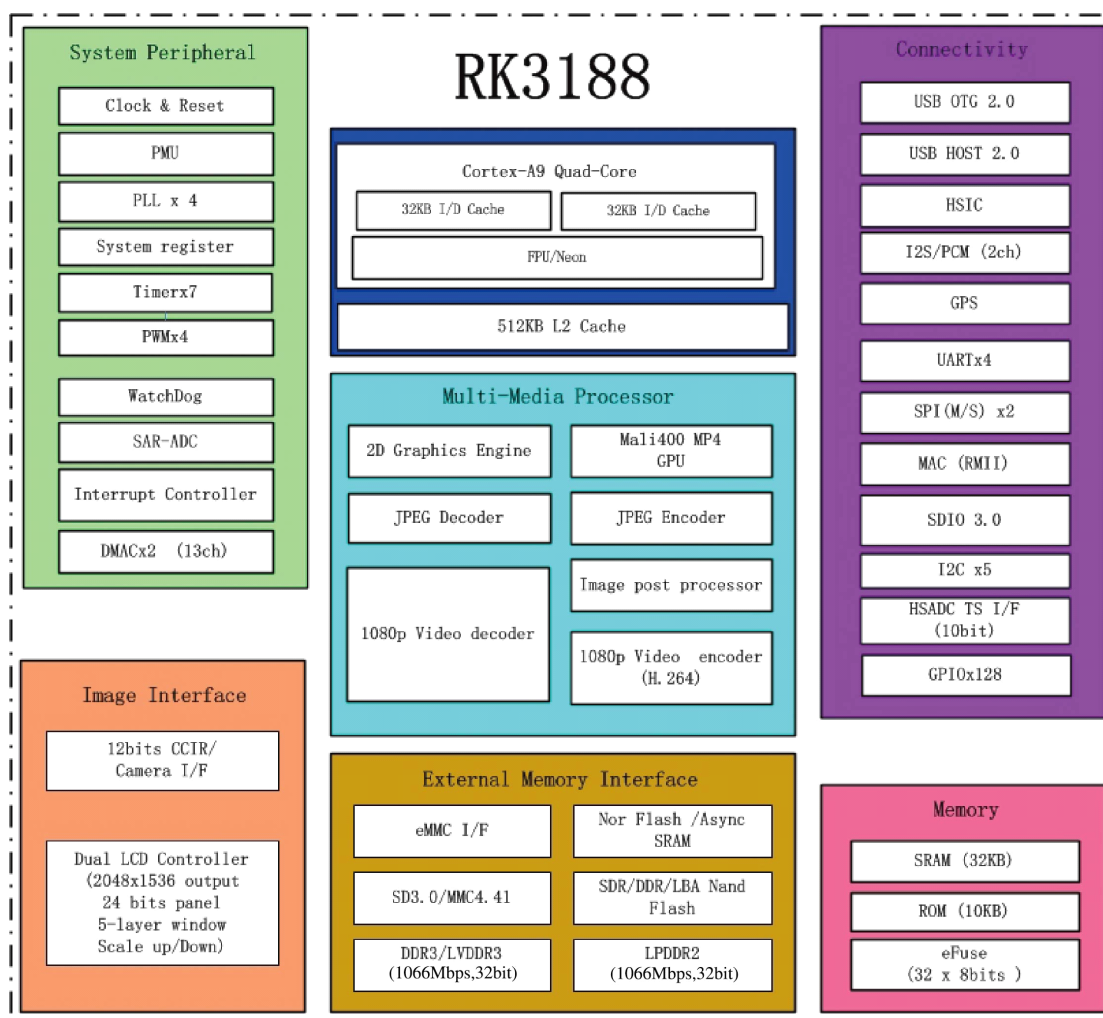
System Peripheral

Clock & Reset

PMU

PLL x 4

System register

Timerx7

PWMx4

WatchDog

SAR-ADC

Interrupt Controller

DMACx2 (13ch)

RK3188

Cortex-A9 Quad-Core

32KB I/D Cache

32KB I/D Cache

FPU/Neon

512KB L2 Cache

Connectivity

USB OTG 2.0

USB HOST 2.0

HSIC

I2S/PCM (2ch)

GPS

UARTx4

SPI(M/S) x2

MAC (RMII)

SDIO 3.0

I2C x5

HSADC TS I/F (10bit)

GPIOx128

Multi-Media Processor

2D Graphics Engine

Mali400 MP4 GPU

JPEG Decoder

JPEG Encoder

1080p Video decoder

Image post processor

1080p Video encoder (H.264)

Image Interface

12bits CCIR/ Camera I/F

Dual LCD Controller (2048x1536 output 24 bits panel 5-layer window Scale up/Down)

External Memory Interface

eMMC I/F

Nor Flash /Async SRAM

SD3.0/MMC4.41

SDR/DDR/LBA Nand Flash

DDR3/LVDDR3 (1066Mbps,32bit)

LPDDR2 (1066Mbps,32bit)

Memory

SRAM (32KB)

ROM (10KB)

eFuse (32 x 8bits )